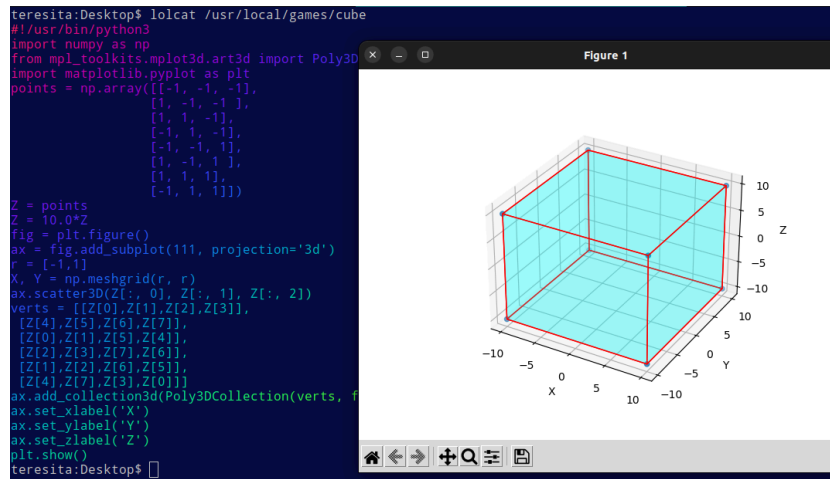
teresita:Desktop$ lolcat /usr/local/games/cube
#!/usr/bin/python3
import numpy as np
from mpl_toolkits.mplot3d.art3d import Poly3D
import matplotlib.pyplot as plt
points = np.array([[-1, -1, -1],
                  [1, -1, -1 ],
                  [1, 1, -1],
                  [-1, 1, -1],
                  [-1, -1, 1],
                  [1, -1, 1 ],
                  [1, 1, 1],
                  [-1, 1, 1]])
Z = points
Z = 10.0*Z
fig = plt.figure()
ax = fig.add_subplot(111, projection='3d')
r = [-1,1]
X, Y = np.meshgrid(r, r)
ax.scatter3D(Z[:, 0], Z[:, 1], Z[:, 2])
verts = [[Z[0],Z[1],Z[2],Z[3]],
 [Z[4],Z[5],Z[6],Z[7]],
 [Z[0],Z[1],Z[5],Z[4]],
 [Z[2],Z[3],Z[7],Z[6]],
 [Z[1],Z[2],Z[6],Z[5]],
 [Z[4],Z[7],Z[3],Z[0]]]
ax.add_collection3d(Poly3DCollection(verts, f
ax.set_xlabel('X')
ax.set_ylabel('Y')
ax.set_zlabel('Z')
plt.show()
teresita:Desktop$

Figure 1

10
5
0
−5
−10
Z
10
5
0
−5
−10
Y
−10
−5
0
5
10
X